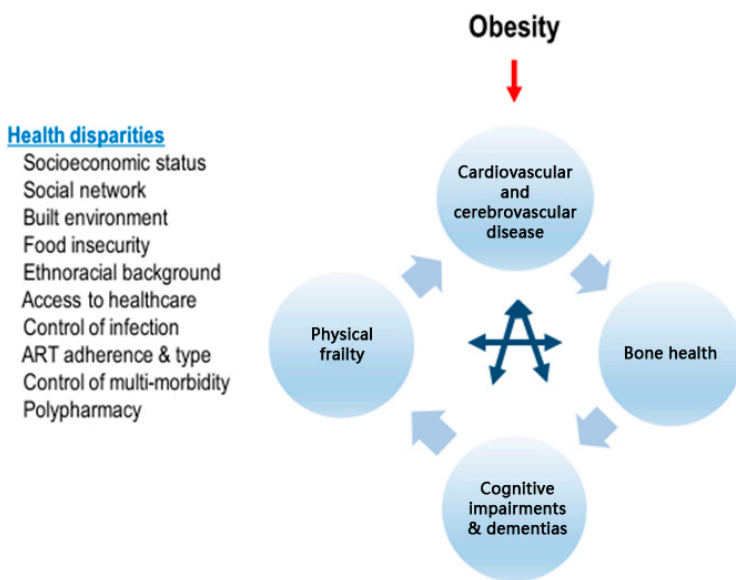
Obesity

Health disparities
Socioeconomic status
Social network
Built environment
Food insecurity
Ethnoracial background
Access to healthcare
Control of infection
ART adherence & type
Control of multi-morbidity
Polypharmacy

Cardiovascular and cerebrovascular disease

Bone health

Cognitive impairments & dementias

Physical frailty